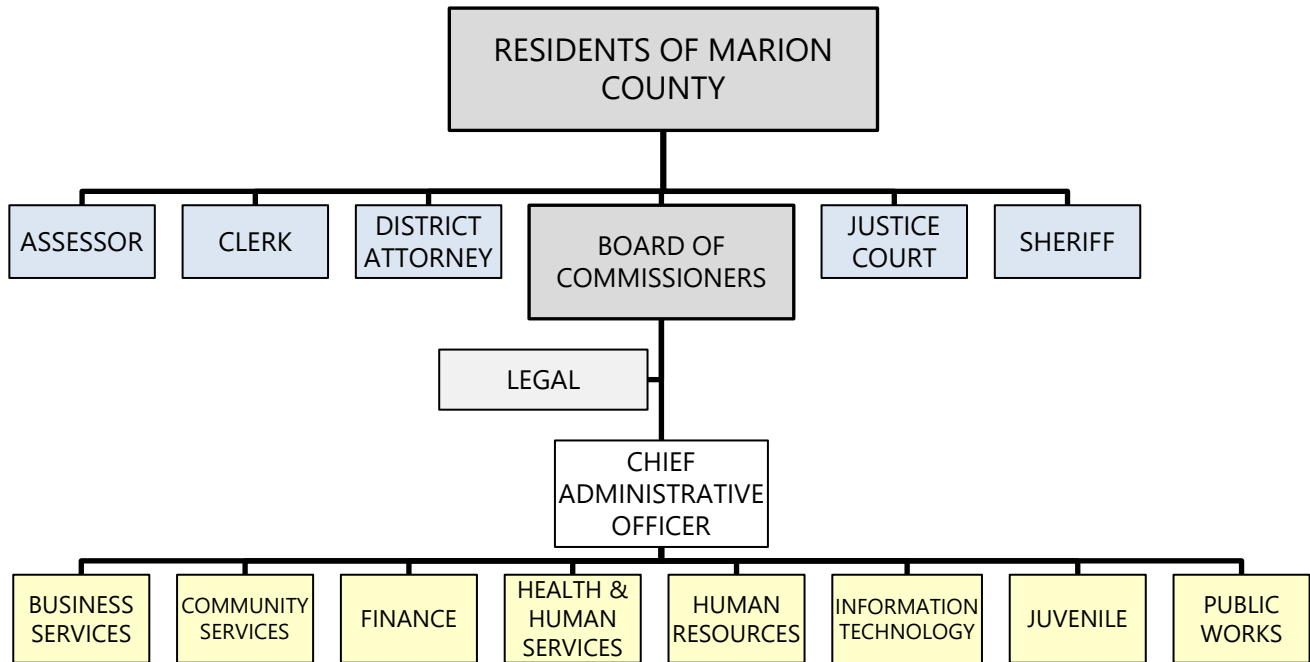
RESIDENTS OF MARION COUNTY

ASSESSOR

CLERK

DISTRICT ATTORNEY

BOARD OF COMMISSIONERS

JUSTICE COURT

SHERIFF

LEGAL

CHIEF ADMINISTRATIVE OFFICER

BUSINESS SERVICES

COMMUNITY SERVICES

FINANCE

HEALTH & HUMAN SERVICES

HUMAN RESOURCES

INFORMATION TECHNOLOGY

JUVENILE

PUBLIC WORKS